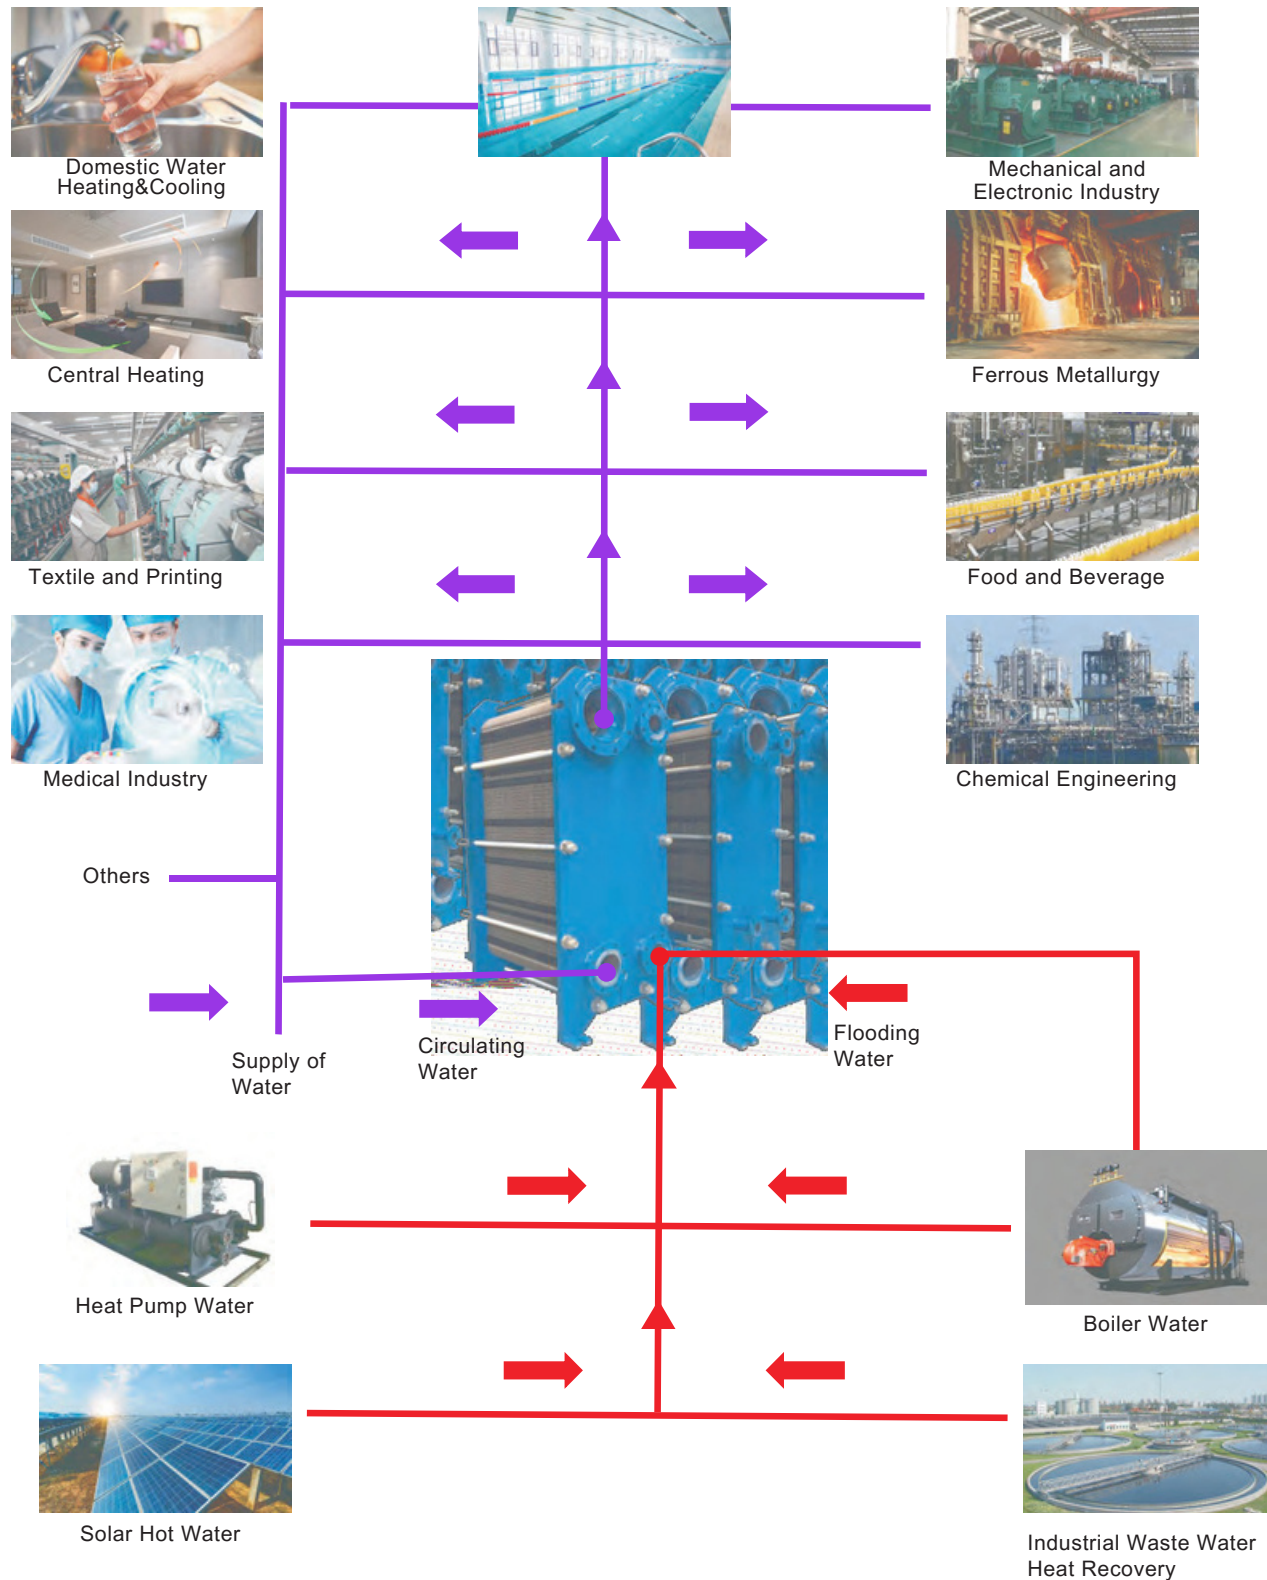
Domestic Water Heating&Cooling

Mechanical and Electronic Industry

Central Heating

Ferrous Metallurgy

Textile and Printing

Food and Beverage

Medical Industry

Chemical Engineering

Others

Supply of Water

Circulating Water

Flooding Water

Heat Pump Water

Boiler Water

Solar Hot Water

Industrial Waste Water Heat Recovery